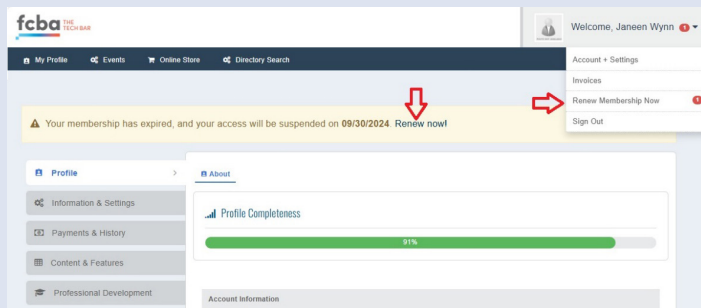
fcba THE TECH BAR

Welcome, Janeen Wynn 1

My Profile Events Online Store Directory Search

Account + Settings
Invoices
Renew Membership Now 1
Sign Out

Your membership has expired, and your access will be suspended on 09/30/2024. Renew now!

Profile
Information & Settings
Payments & History
Content & Features
Professional Development

About

Profile Completeness

91%

Account Information